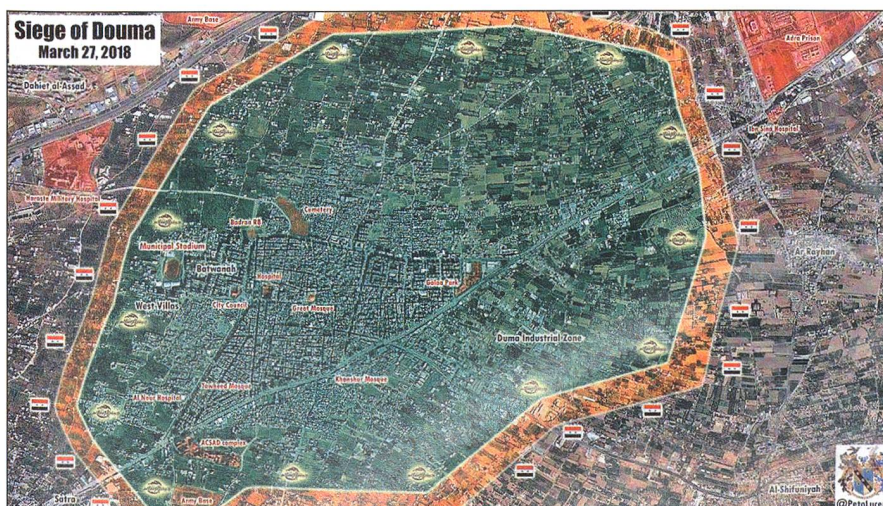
Siege of Douma
March 27, 2018

Army Base
Adra Prison
Dahiet al-Assad
Ibn Sina Hospital
Harasta Military Hospital
Badran R8
Cemetery
Municipal Stadium
Batwanah
Hospital
Ar Rayhan
Galaa Park
West Villas
City Council
Great Mosque
Duma Industrial Zone
Tawheed Mosque
Khanshur Mosque
Al Nour Hospital
ACSAD complex
Army Base
Satra
Al Shifuniyah
@PetoLucem